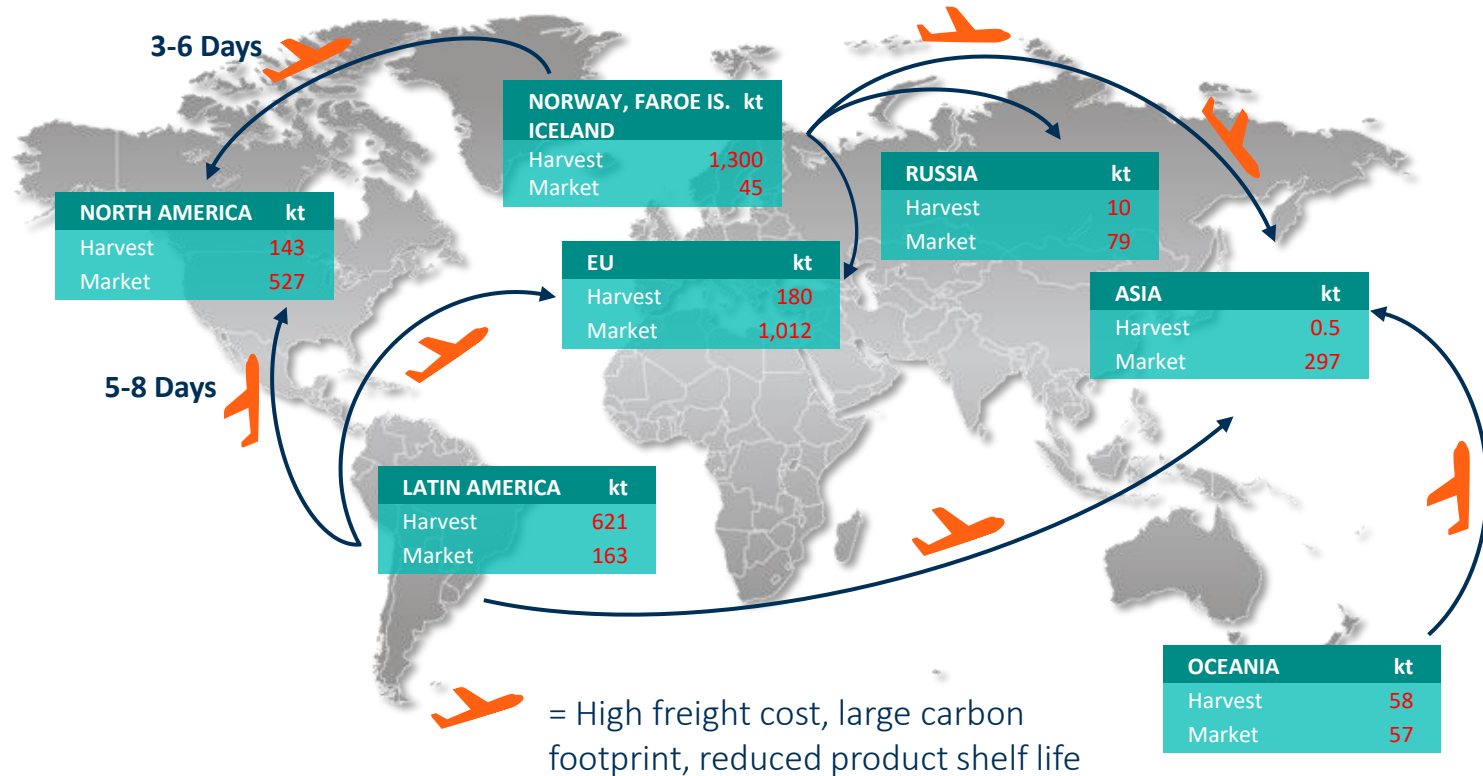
3-6 Days

| NORWAY, FAROE IS. ICELAND | kt |
|---|---|
| Harvest | 1,300 |
| Market | 45 |

| NORTH AMERICA | kt |
|---|---|
| Harvest | 143 |
| Market | 527 |

| RUSSIA | kt |
|---|---|
| Harvest | 10 |
| Market | 79 |

| EU | kt |
|---|---|
| Harvest | 180 |
| Market | 1,012 |

| ASIA | kt |
|---|---|
| Harvest | 0.5 |
| Market | 297 |

5-8 Days

| LATIN AMERICA | kt |
|---|---|
| Harvest | 621 |
| Market | 163 |

| OCEANIA | kt |
|---|---|
| Harvest | 58 |
| Market | 57 |

= High freight cost, large carbon footprint, reduced product shelf life